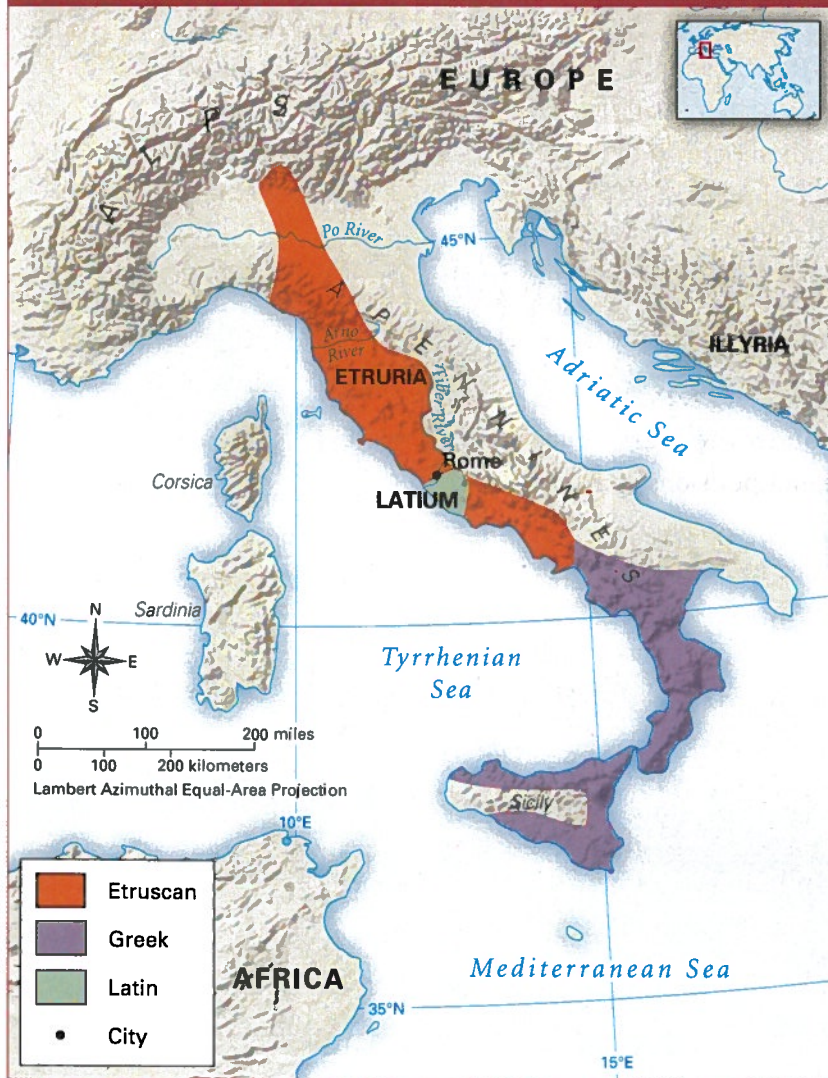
EUROPE

A L P S

Po River

45°N

A P E N N I N E S

Arno River

ETRURIA

Tiber River

ILLYRIA

Adriatic Sea

Corsica

Rome

LATIUM

Sardinia

40°N

N

W

E

S

Tyrrhenian Sea

0 100 200 miles
0 100 200 kilometers
Lambert Azimuthal Equal-Area Projection

10°E

Sicily

Etruscan

Greek

Latin

City

AFRICA

Mediterranean Sea

35°N

15°E